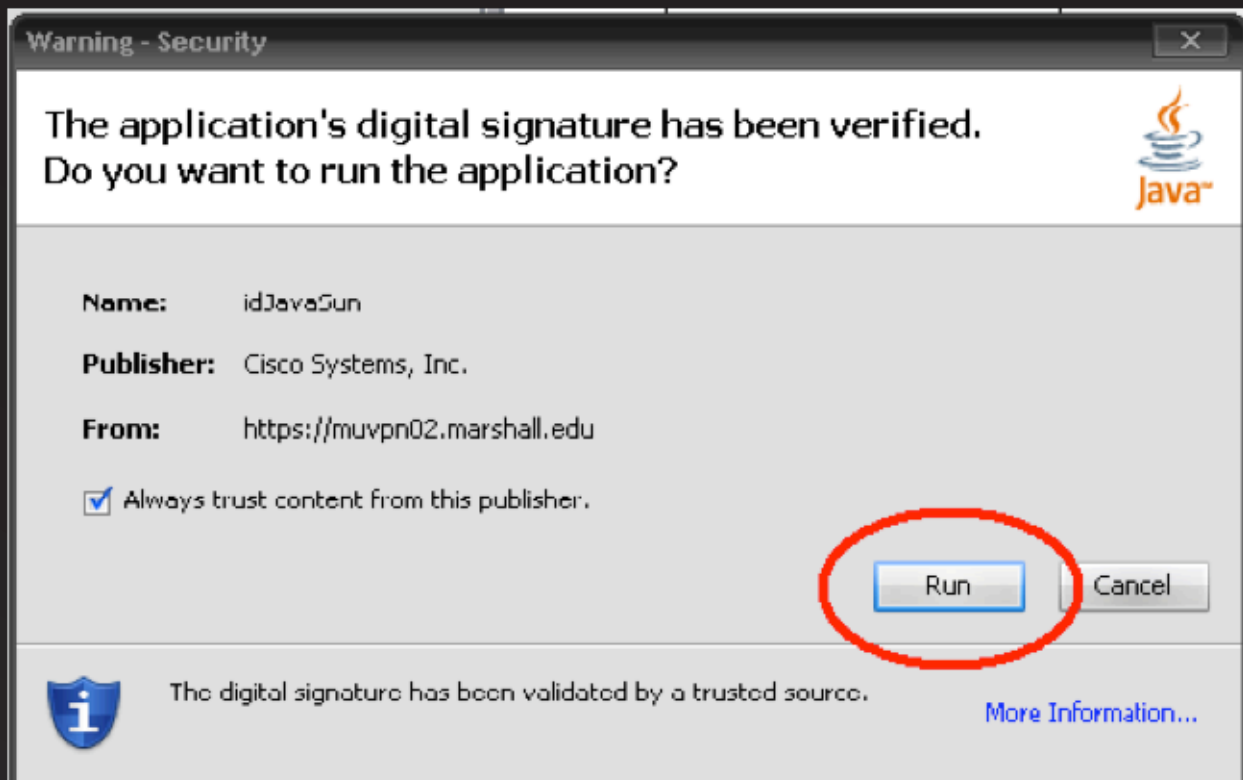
Warning - Security

The application's digital signature has been verified.
Do you want to run the application?

Java

Name: idJavaSun

Publisher: Cisco Systems, Inc.

From: https://muvpn02.marshall.edu

Always trust content from this publisher.

Run

Cancel

The digital signature has been validated by a trusted source.

More Information...